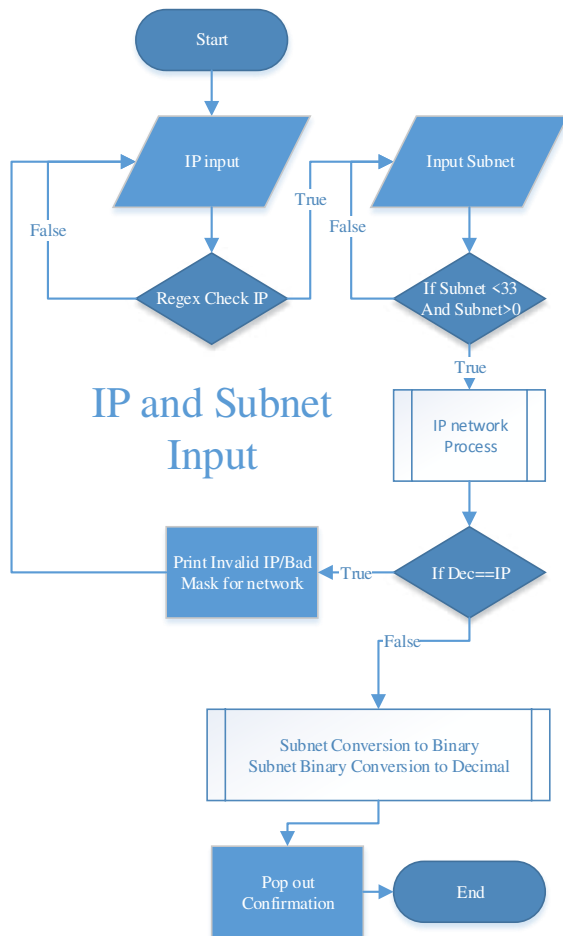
Start

IP input

False

Regex Check IP

True

Input Subnet

False

If Subnet <33 And Subnet>0

True

IP and Subnet Input

IP network Process

Print Invalid IP/Bad Mask for network

True

If Dec==IP

False

Subnet Conversion to Binary
Subnet Binary Conversion to Decimal

Pop out Confirmation

End